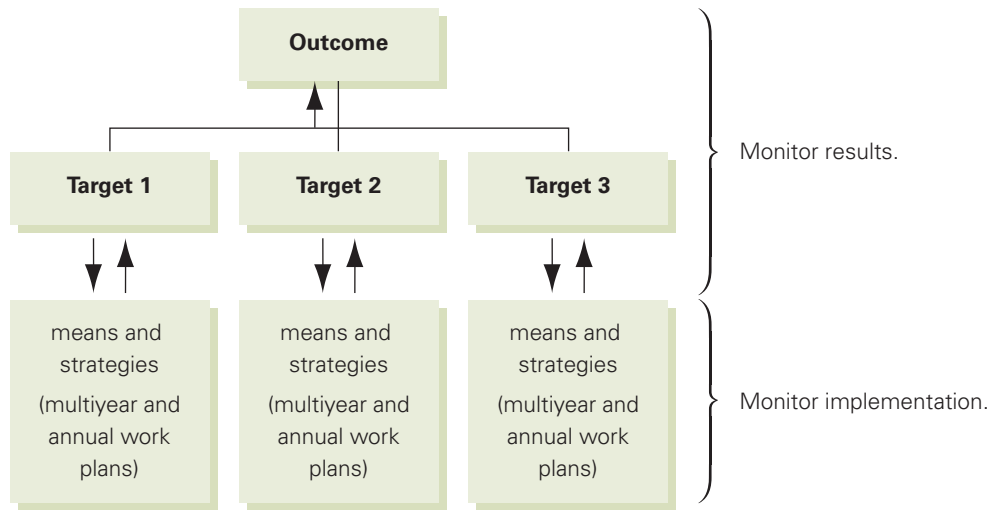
Outcome

Target 1

Target 2

Target 3

Monitor results.

means and strategies (multiyear and annual work plans)

means and strategies (multiyear and annual work plans)

means and strategies (multiyear and annual work plans)

Monitor implementation.